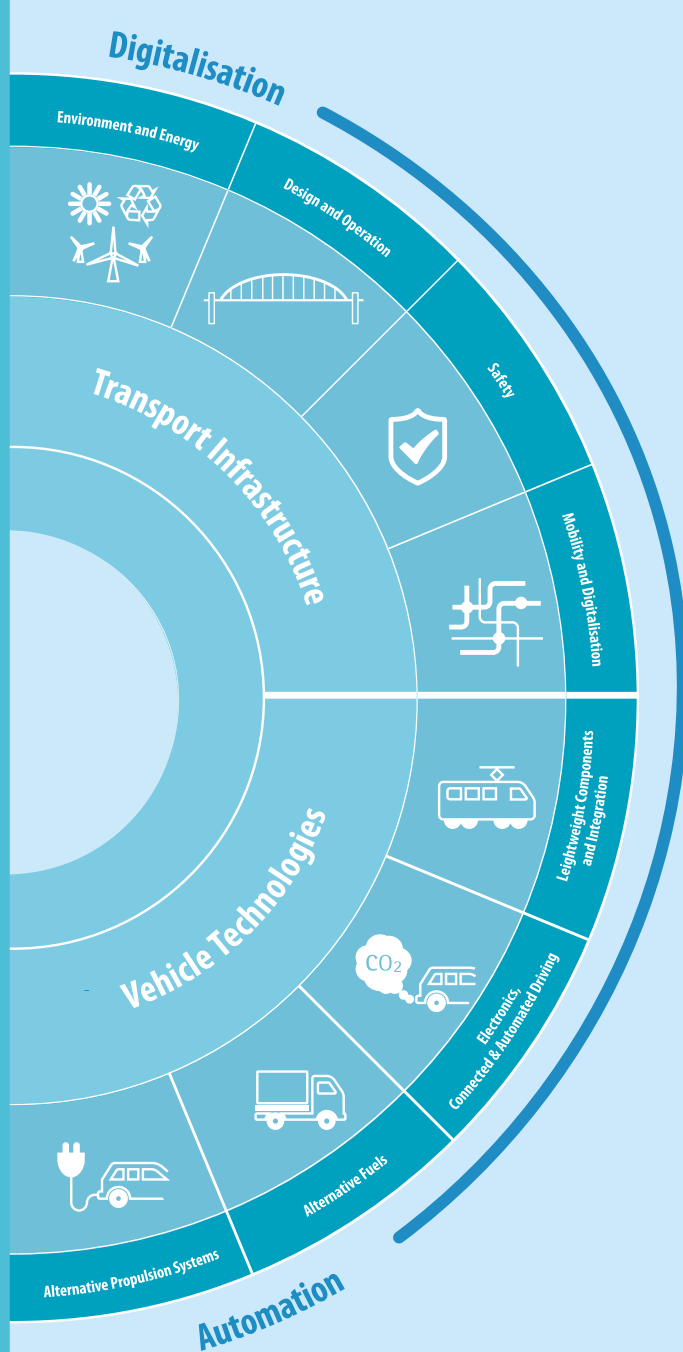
Digitalisation

Environment and Energy

Design and Operation

Safety

Mobility and Digitalisation

Transport Infrastructure

Leightweight Components and Integration

Electronics, Connected & Automated Driving

$CO_2$

Vehicle Technologies

Alternative Fuels

Alternative Propulsion Systems

Automation